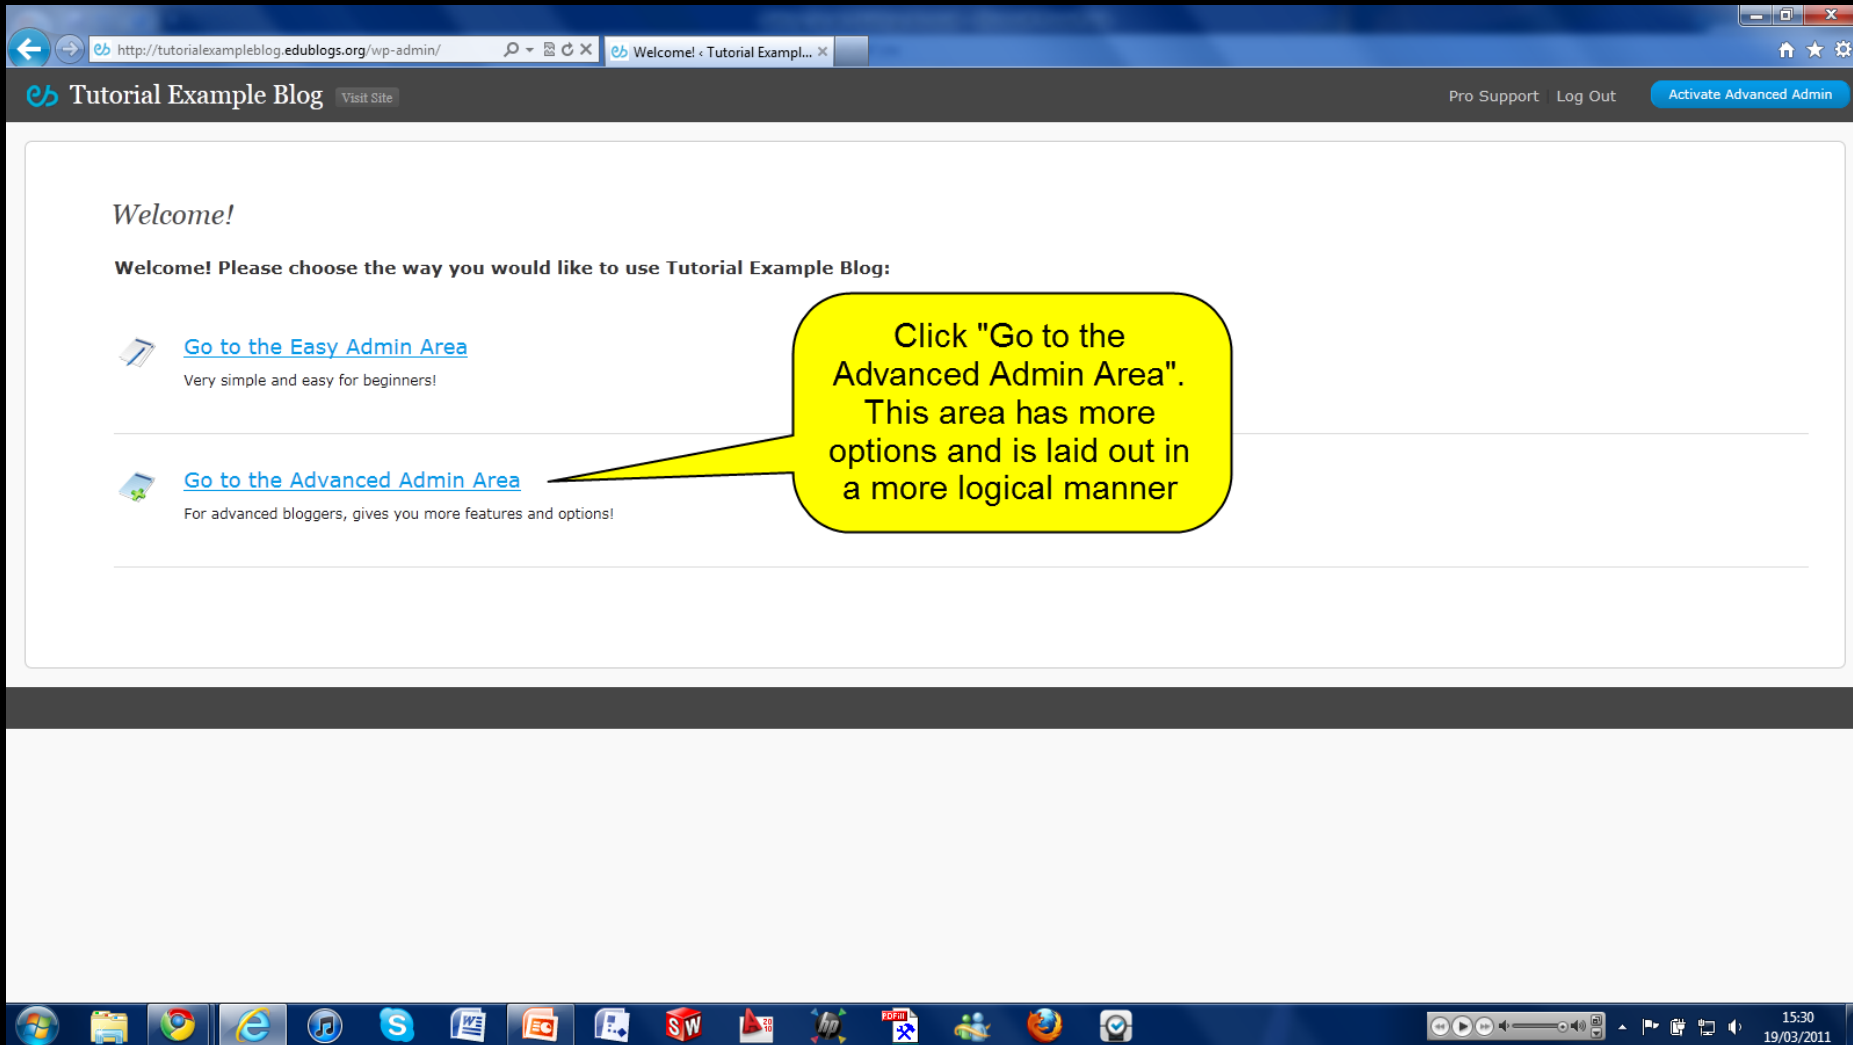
http://tutorialexampleblog.edublogs.org/wp-admin/

Welcome! ‹ Tutorial Exampl...

Tutorial Example Blog Visit Site

Pro Support | Log Out

Activate Advanced Admin

Welcome!

Welcome! Please choose the way you would like to use Tutorial Example Blog:

Go to the Easy Admin Area

Very simple and easy for beginners!

Go to the Advanced Admin Area

For advanced bloggers, gives you more features and options!

Click "Go to the Advanced Admin Area". This area has more options and is laid out in a more logical manner

15:30
19/03/2011